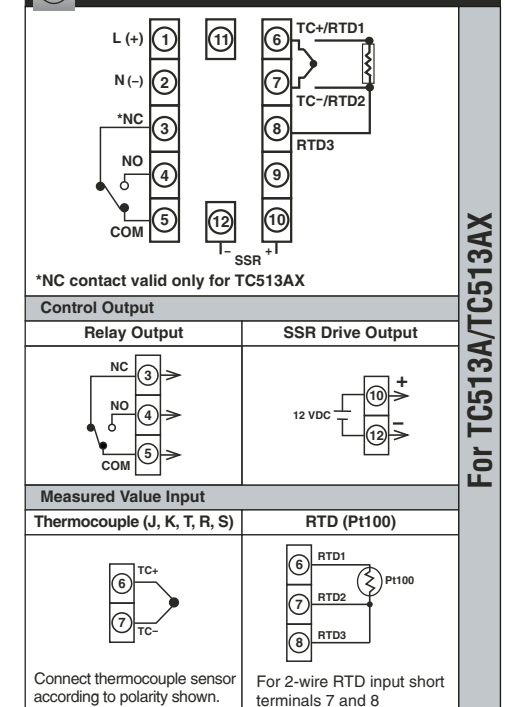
L (+) 1
N (–) 2
*NC 3
NO 4
COM 5
11
12
– SSR +
6 TC+/RTD1
7 TC–/RTD2
8 RTD3
9
10

*NC contact valid only for TC513AX

Control Output

| Relay Output | SSR Drive Output |
|---|---|
| NC 3, NO 4, COM 5 | 12 VDC 10 + 12 – |

Measured Value Input

| Thermocouple (J, K, T, R, S) | RTD (Pt100) |
|---|---|
| 6 TC+ 7 TC– | 6 RTD1 7 RTD2 8 RTD3 Pt100 |
| Connect thermocouple sensor according to polarity shown. | For 2-wire RTD input short terminals 7 and 8 |

For TC513A/TC513AX